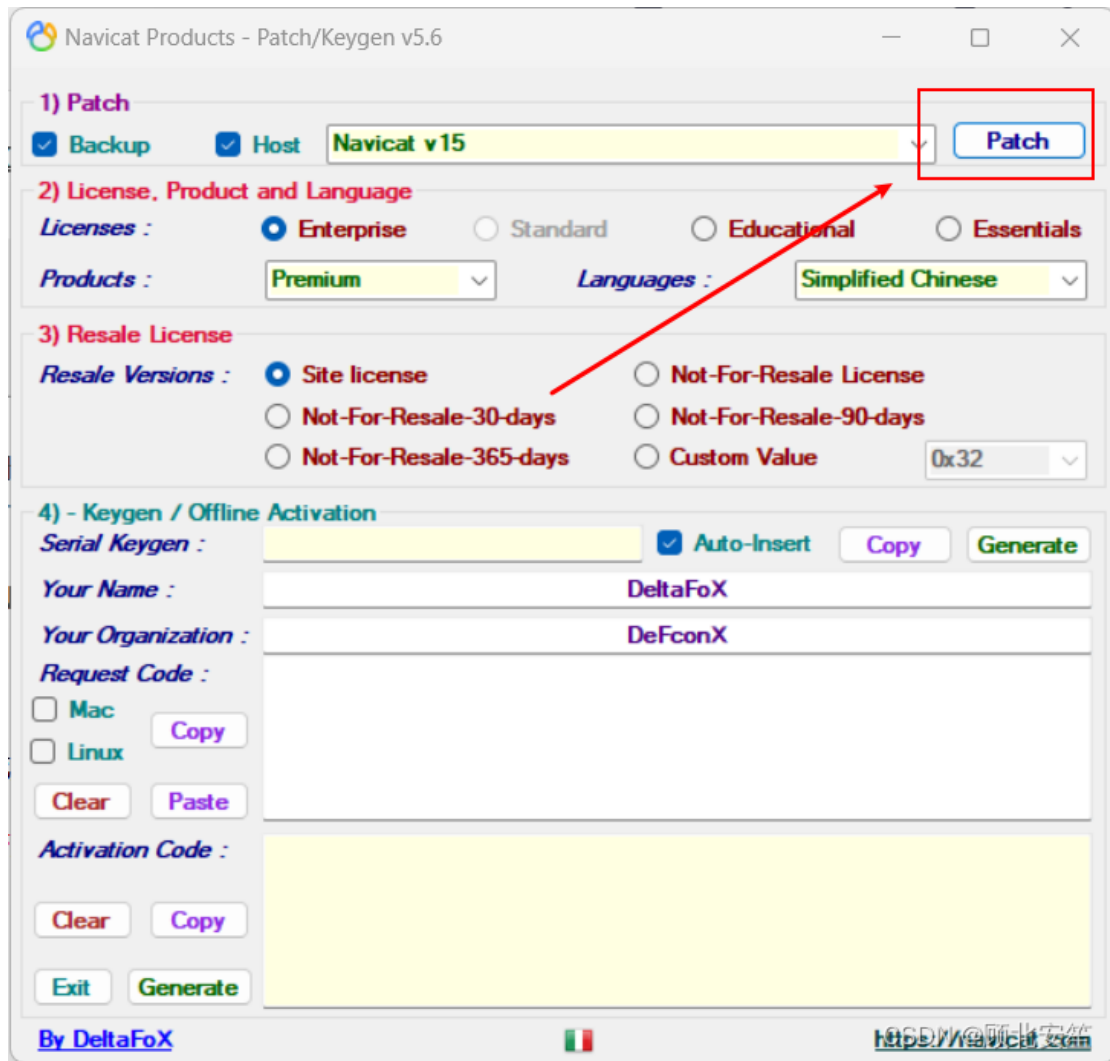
Navicat Products - Patch/Keygen v5.6

1) Patch

Backup Host Navicat v15 Patch

2) License, Product and Language

Licenses : Enterprise Standard Educational Essentials

Products : Premium Languages : Simplified Chinese

3) Resale License

Resale Versions : Site license Not-For-Resale License

Not-For-Resale-30-days Not-For-Resale-90-days

Not-For-Resale-365-days Custom Value 0x32

4) - Keygen / Offline Activation

Serial Keygen : Auto-Insert Copy Generate

Your Name : DeltaFoX

Your Organization : DeFconX

Request Code :

Mac

Linux

Copy

Clear Paste

Activation Code :

Clear Copy

Exit Generate

By DeltaFoX

https://navicat.com CSDN @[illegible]